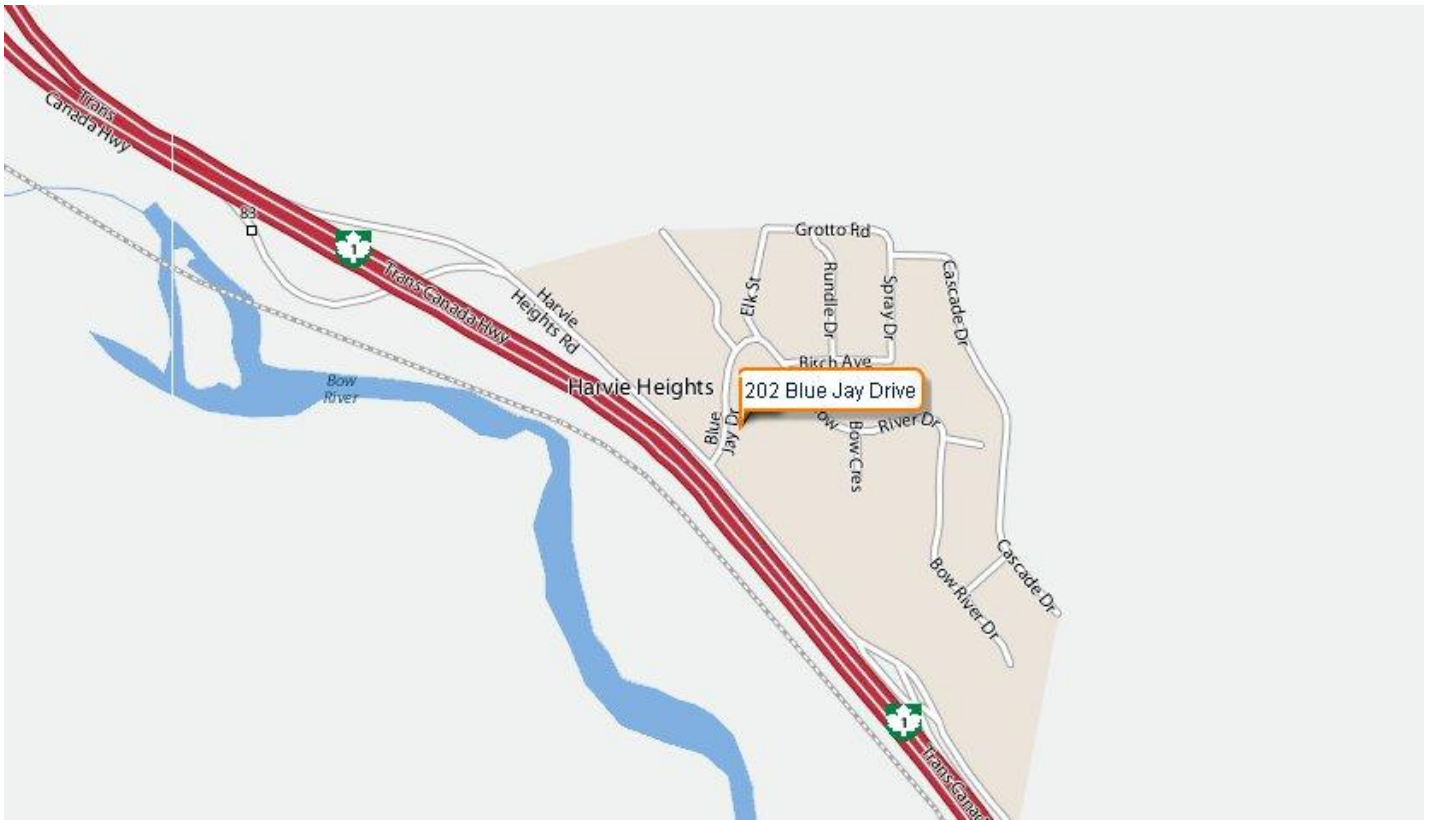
Trans Canada Hwy

83

1

Trans Canada Hwy

Harvie Heights Rd

Bow River

Harvie Heights

Grotto Rd

Elk St

Rundle Dr

Spray Dr

Cascade Dr

Birch Ave

202 Blue Jay Drive

Blue Jay Dr

ow

Bow Cres

River Dr

Cascade Dr

Bow River Dr

1

Trans Canad